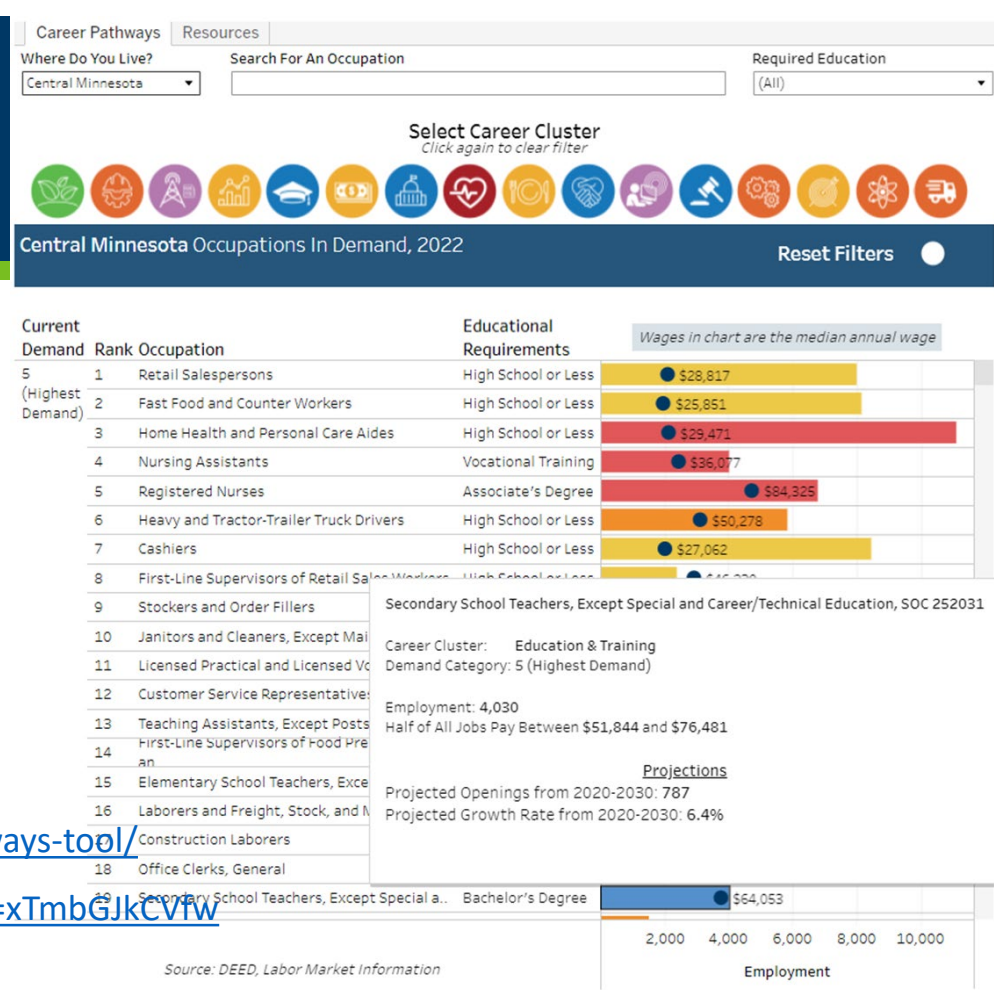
Career Pathways | Resources

Where Do You Live?
Central Minnesota

Search For An Occupation

Required Education
(All)

Select Career Cluster
Click again to clear filter

Central Minnesota Occupations In Demand, 2022

Reset Filters

Current Demand | Rank | Occupation | Educational Requirements | Wages in chart are the median annual wage
5 (Highest Demand) | 1 | Retail Salespersons | High School or Less | $28,817
 | 2 | Fast Food and Counter Workers | High School or Less | $25,851
 | 3 | Home Health and Personal Care Aides | High School or Less | $29,471
 | 4 | Nursing Assistants | Vocational Training | $36,077
 | 5 | Registered Nurses | Associate's Degree | $84,325
 | 6 | Heavy and Tractor-Trailer Truck Drivers | High School or Less | $50,278
 | 7 | Cashiers | High School or Less | $27,062
 | 8 | First-Line Supervisors of Retail Sales Workers | High School or Less | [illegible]
 | 9 | Stockers and Order Fillers | |
 | 10 | Janitors and Cleaners, Except Mai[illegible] | |
 | 11 | Licensed Practical and Licensed Vo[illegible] | |
 | 12 | Customer Service Representatives | |
 | 13 | Teaching Assistants, Except Posts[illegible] | |
 | 14 | First-Line Supervisors of Food Pre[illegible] an | |
 | 15 | Elementary School Teachers, Exce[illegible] | |
 | 16 | Laborers and Freight, Stock, and M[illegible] | |
 | 17 | Construction Laborers | |
 | 18 | Office Clerks, General | |
 | 19 | Secondary School Teachers, Except Special a.. | Bachelor's Degree | $64,053

Secondary School Teachers, Except Special and Career/Technical Education, SOC 252031

Career Cluster: Education & Training
Demand Category: 5 (Highest Demand)

Employment: 4,030
Half of All Jobs Pay Between $51,844 and $76,481

Projections
Projected Openings from 2020-2030: 787
Projected Growth Rate from 2020-2030: 6.4%

2,000 4,000 6,000 8,000 10,000
Employment

Source: DEED, Labor Market Information

ays-tool/
=xTmbGJkCVfw